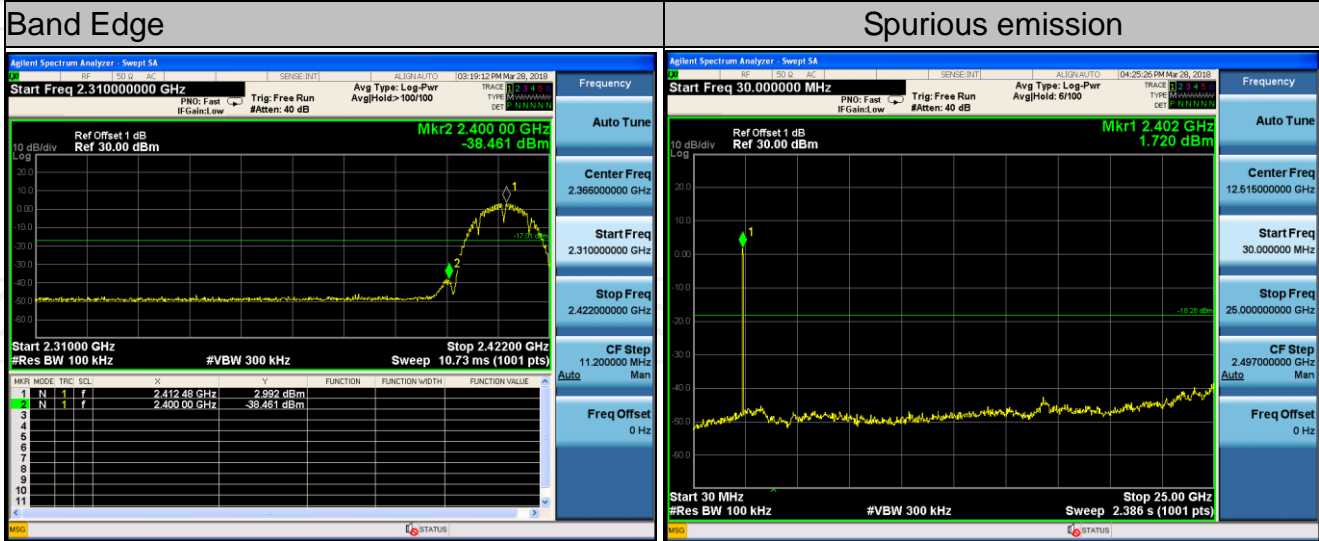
| Band Edge | Spurious emission |
|---|---|

Agilent Spectrum Analyzer - Swept SA
RF 50 Ω AC SENSE:INT ALIGN AUTO 03:19:12 PM Mar 28, 2018
Start Freq 2.310000000 GHz
PNO: Fast IFGain:Low
Trig: Free Run
#Atten: 40 dB
Avg Type: Log-Pwr
Avg|Hold> 100/100
TRACE 1 2 3 4 5 6
TYPE M
DET P N N N N N
Frequency
Auto Tune
10 dB/div Ref Offset 1 dB Ref 30.00 dBm
Log
Mkr2 2.400 00 GHz
-38.461 dBm
20.0
10.0
0.00
-10.0
-20.0
-30.0
-40.0
-50.0
-60.0
-17.01 dBm
1
2
Center Freq 2.366000000 GHz
Start Freq 2.310000000 GHz
Stop Freq 2.422000000 GHz
CF Step 11.200000 MHz Auto Man
Freq Offset 0 Hz
Start 2.31000 GHz
#Res BW 100 kHz
#VBW 300 kHz
Stop 2.42200 GHz
Sweep 10.73 ms (1001 pts)

| MKR | MODE | TRC | SCL | X | Y | FUNCTION | FUNCTION WIDTH | FUNCTION VALUE |
|---|---|---|---|---|---|---|---|---|
| 1 | N | 1 | f | 2.412 48 GHz | 2.992 dBm | | | |
| 2 | N | 1 | f | 2.400 00 GHz | -38.461 dBm | | | |
| 3 | | | | | | | | |
| 4 | | | | | | | | |
| 5 | | | | | | | | |
| 6 | | | | | | | | |
| 7 | | | | | | | | |
| 8 | | | | | | | | |
| 9 | | | | | | | | |
| 10 | | | | | | | | |
| 11 | | | | | | | | |

MSG STATUS

Agilent Spectrum Analyzer - Swept SA
RF 50 Ω AC SENSE:INT ALIGN AUTO 04:25:26 PM Mar 28, 2018
Start Freq 30.000000 MHz
PNO: Fast IFGain:Low
Trig: Free Run
#Atten: 40 dB
Avg Type: Log-Pwr
Avg|Hold: 6/100
TRACE 1 2 3 4 5 6
TYPE M
DET P N N N N N
Frequency
Auto Tune
10 dB/div Ref Offset 1 dB Ref 30.00 dBm
Log
Mkr1 2.402 GHz
1.720 dBm
20.0
10.0
0.00
-10.0
-20.0
-30.0
-40.0
-50.0
-60.0
-18.28 dBm
1
Center Freq 12.515000000 GHz
Start Freq 30.000000 MHz
Stop Freq 25.000000000 GHz
CF Step 2.497000000 GHz Auto Man
Freq Offset 0 Hz
Start 30 MHz
#Res BW 100 kHz
#VBW 300 kHz
Stop 25.00 GHz
Sweep 2.386 s (1001 pts)
MSG STATUS